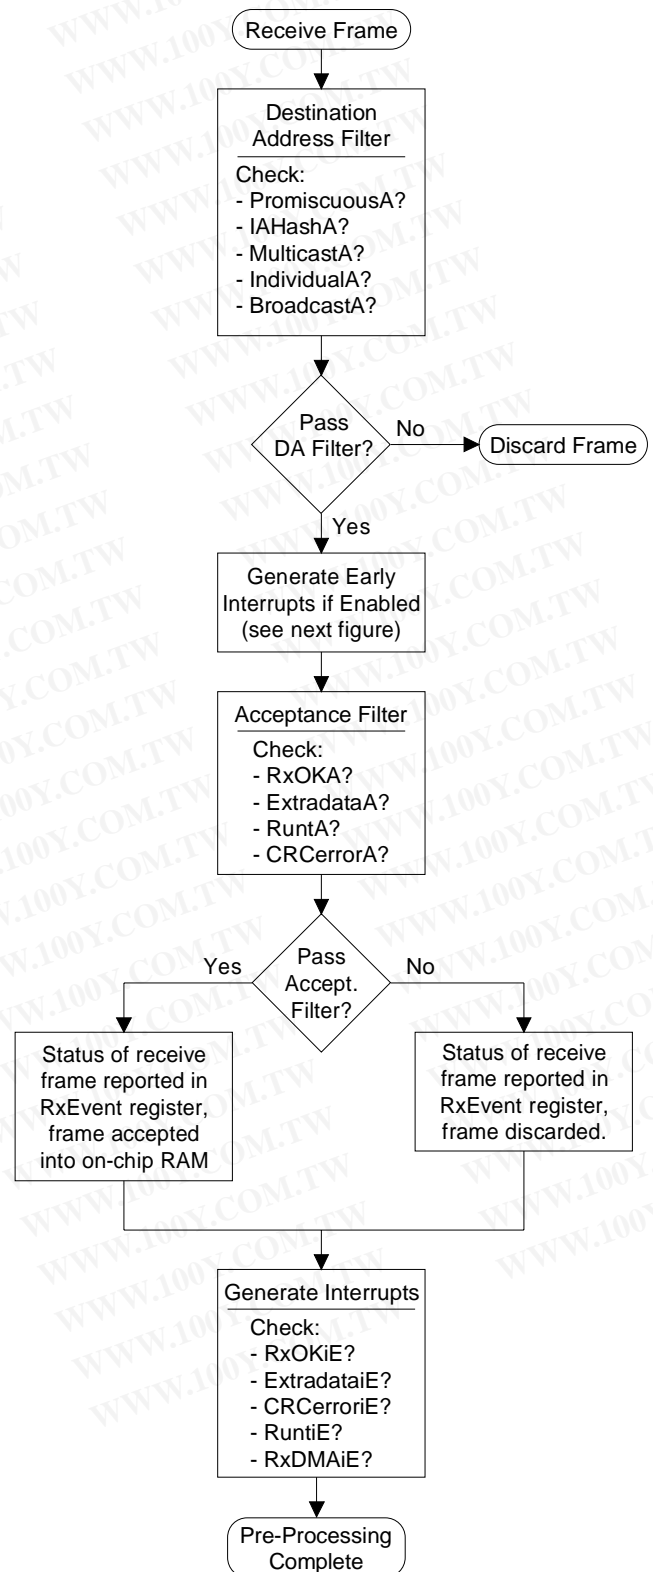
Receive Frame

Destination Address Filter

Check:
- PromiscuousA?
- IAHashA?
- MulticastA?
- IndividualA?
- BroadcastA?

Pass DA Filter?

No

Discard Frame

Yes

Generate Early Interrupts if Enabled (see next figure)

Acceptance Filter

Check:
- RxOKA?
- ExtradataA?
- RuntA?
- CRCerrorA?

Pass Accept. Filter?

Yes

No

Status of receive frame reported in RxEvent register, frame accepted into on-chip RAM

Status of receive frame reported in RxEvent register, frame discarded.

Generate Interrupts

Check:
- RxOKiE?
- ExtradataiE?
- CRCerroriE?
- RuntiE?
- RxDMAiE?

Pre-Processing Complete

WWW.100Y.COM.TW